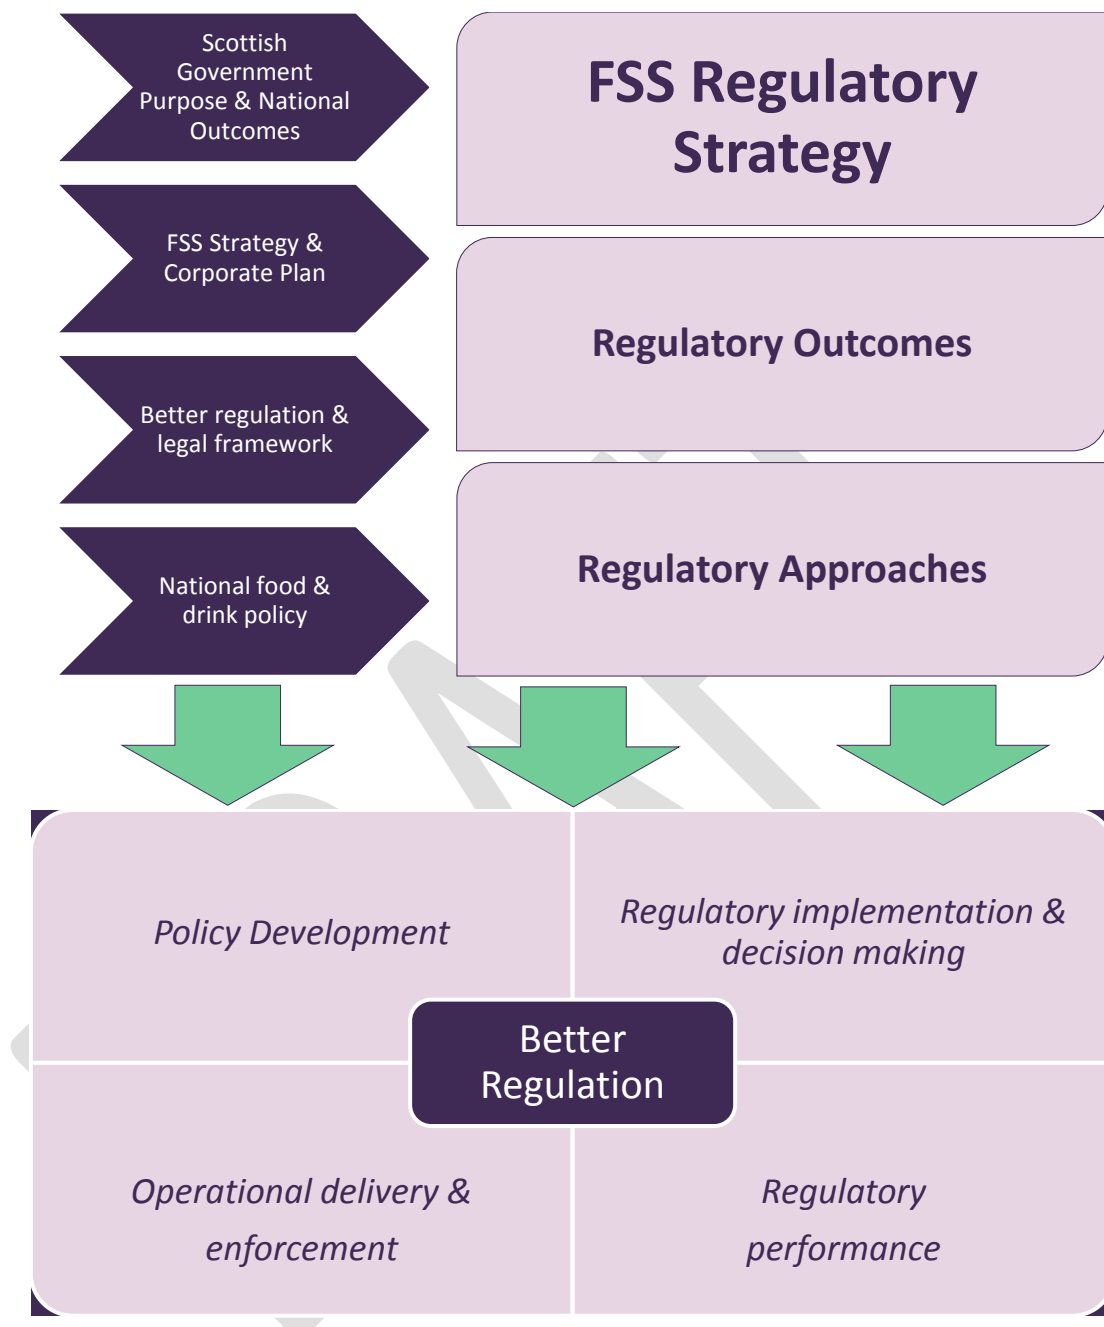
Scottish Government Purpose & National Outcomes

FSS Strategy & Corporate Plan

Better regulation & legal framework

National food & drink policy

FSS Regulatory Strategy

Regulatory Outcomes

Regulatory Approaches

Policy Development

Regulatory implementation & decision making

Better Regulation

Operational delivery & enforcement

Regulatory performance